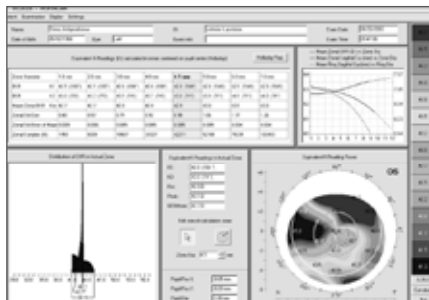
Name: Date of Birth:
ID:
Exam Date:
Exam Time:
Equivalent K Readings (D) calculated for zones centered on pupil center (Holladay)
Holladay Rep
Distribution of EKR in Actual Zone
Equivalent K Readings in Actual Zone
Equivalent K Reading Power
OS